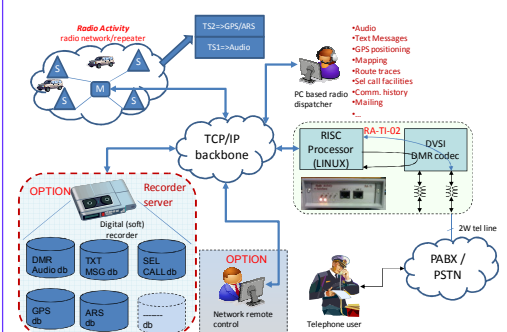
Radio Activity
radio network/repeater

S
S
S
S
M

TS2=>GPS/ARS
TS1=>Audio

PC based radio dispatcher

•Audio
•Text Messages
•GPS positioning
•Mapping
•Route traces
•Sel call facilities
•Comm. history
•Mailing
•...

TCP/IP backbone

RA-TI-02
RISC Processor (LINUX)
DVSI DMR codec

OPTION
Recorder server
Digital (soft) recorder

DMR Audio db
TXT MSG db
SEL CALL db
GPS db
ARS db
....... db

OPTION
Network remote control

2W tel line

PABX / PSTN

Telephone user